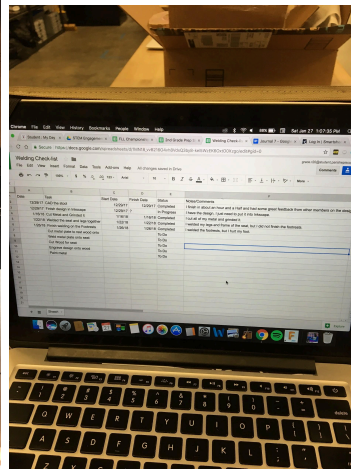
Chrome File Edit View History Bookmarks People Window Help

Sat Jan 27 1:07:35 PM

Welding Check-list

File Edit View Insert Format Data Tools Add-ons Help All changes saved in Drive

Comments

| Date | Task | Start Date | Finish Date | Status | Notes/Comments |
|---|---|---|---|---|---|
| 12/20/17 | Cut the stool | 12/20/17 | 12/20/17 | Completed | I finish in about an hour and a half and had some great feedback from other members on the design |
| 12/28/17 | Finish design in Inkscape | 12/28/17 | | In Progress | I have the design, I just need to put it into Inkscape |
| 1/10/18 | Cut Metal and Grinded it | 1/10/18 | 1/10/18 | Completed | I cut all of my metal and grinded it |
| 1/22/18 | Welded the seat and legs together | 1/22/18 | 1/22/18 | Completed | I welded my legs and frame of the seat, but I did not finish the footrests |
| 1/25/18 | Finish welding on the Footrests | 1/25/18 | 1/25/18 | Completed | I welded the footrests, but I lost my feet |
| | Cut metal piece for wood stool | | | To Do | |
| | Weld metal plate onto seat | | | To Do | |
| | Cut Wood for seat | | | To Do | |
| | Engrave design onto wood | | | To Do | |
| | Paint metal | | | To Do | |

Sheet1

Explore

esc

Q W E R T Y U I O P

A S D F G H J K L